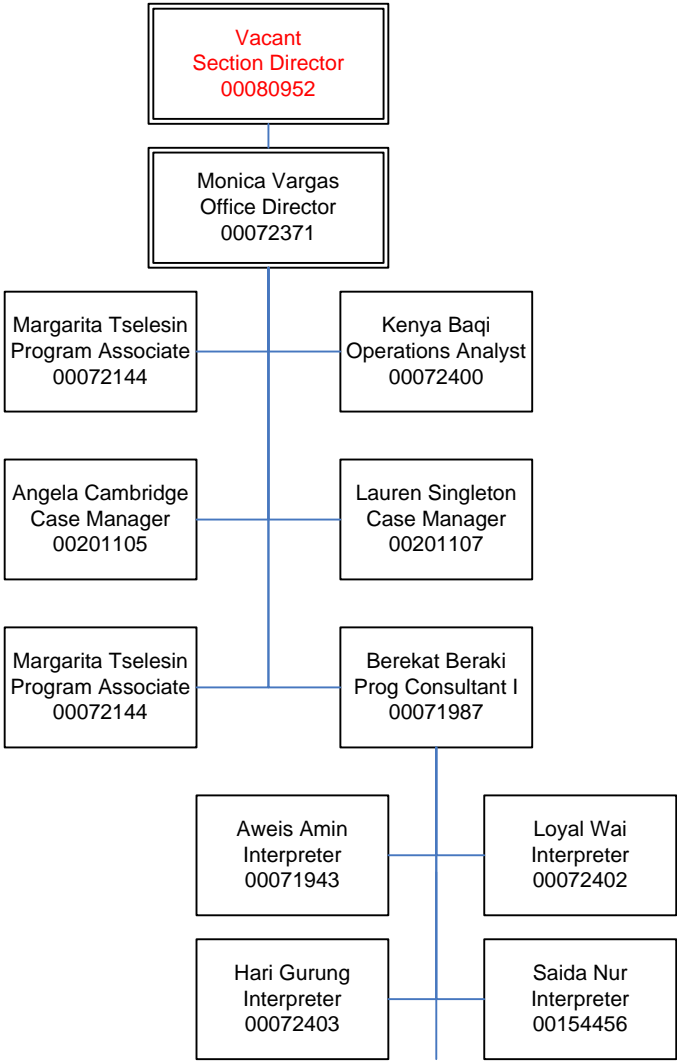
Vacant
Section Director
00080952

Monica Vargas
Office Director
00072371

Margarita Tselesin
Program Associate
00072144

Kenya Baqi
Operations Analyst
00072400

Angela Cambridge
Case Manager
00201105

Lauren Singleton
Case Manager
00201107

Margarita Tselesin
Program Associate
00072144

Berekat Beraki
Prog Consultant I
00071987

Aweis Amin
Interpreter
00071943

Loyal Wai
Interpreter
00072402

Hari Gurung
Interpreter
00072403

Saida Nur
Interpreter
00154456